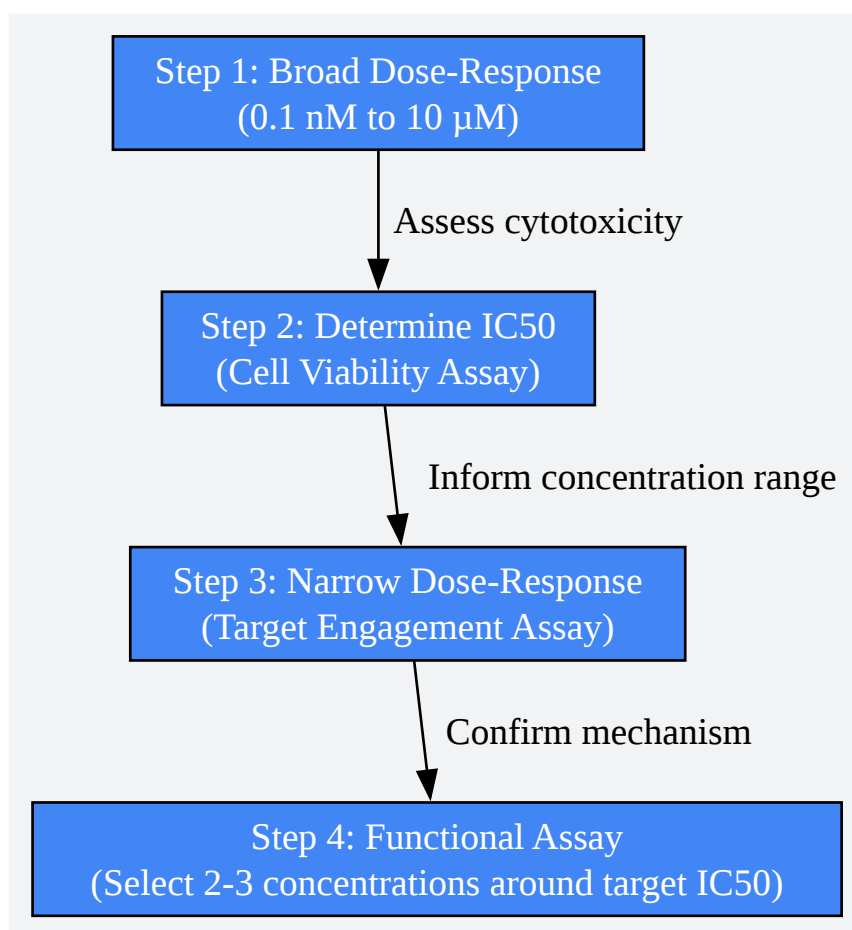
Step 1: Broad Dose-Response
(0.1 nM to 10 μM)

Assess cytotoxicity

Step 2: Determine IC50
(Cell Viability Assay)

Inform concentration range

Step 3: Narrow Dose-Response
(Target Engagement Assay)

Confirm mechanism

Step 4: Functional Assay
(Select 2-3 concentrations around target IC50)